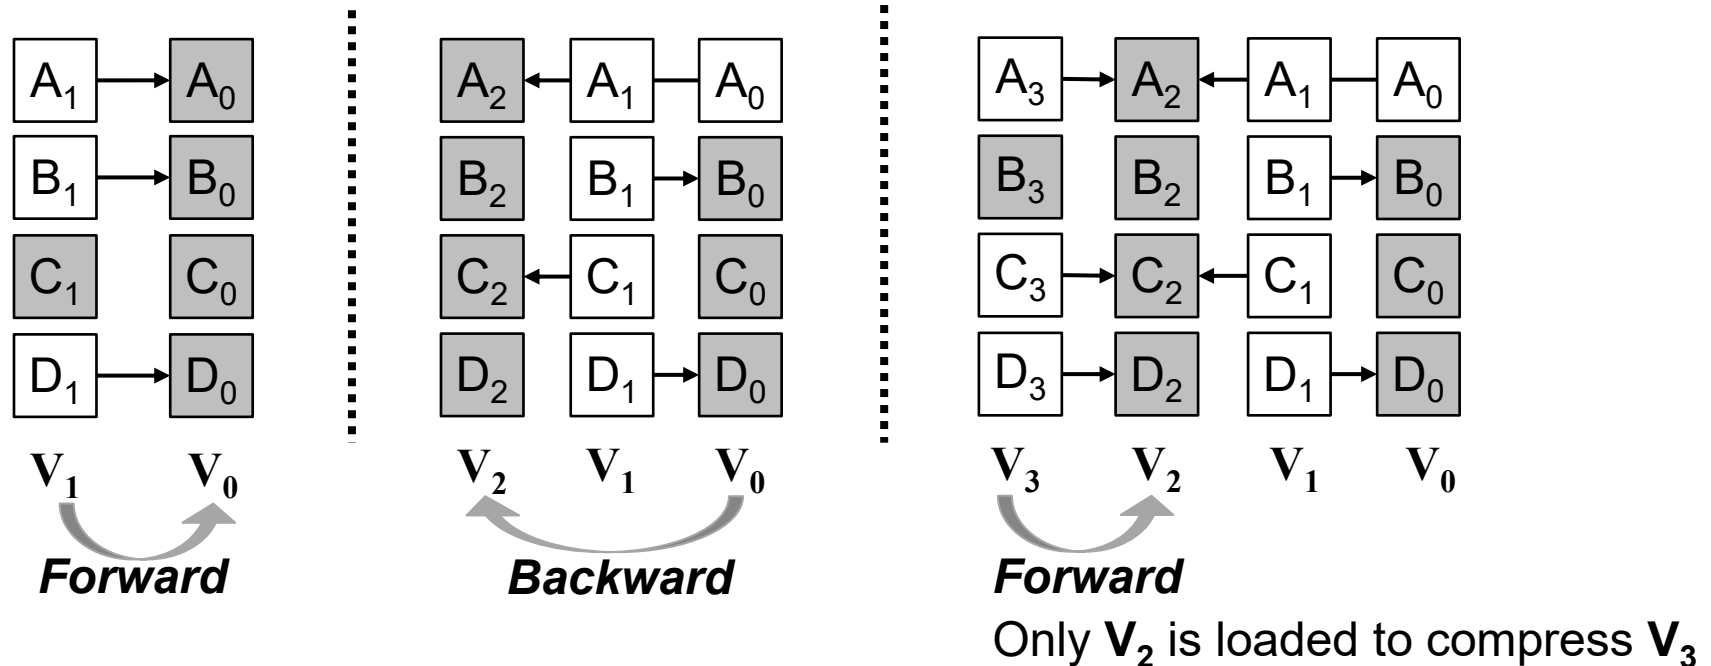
$A_1$ $A_0$
$B_1$ $B_0$
$C_1$ $C_0$
$D_1$ $D_0$
$\mathbf{V_1}$ $\mathbf{V_0}$
*Forward*

$A_2$ $A_1$ $A_0$
$B_2$ $B_1$ $B_0$
$C_2$ $C_1$ $C_0$
$D_2$ $D_1$ $D_0$
$\mathbf{V_2}$ $\mathbf{V_1}$ $\mathbf{V_0}$
*Backward*

$A_3$ $A_2$ $A_1$ $A_0$
$B_3$ $B_2$ $B_1$ $B_0$
$C_3$ $C_2$ $C_1$ $C_0$
$D_3$ $D_2$ $D_1$ $D_0$
$\mathbf{V_3}$ $\mathbf{V_2}$ $\mathbf{V_1}$ $\mathbf{V_0}$
*Forward*
Only $\mathbf{V_2}$ is loaded to compress $\mathbf{V_3}$